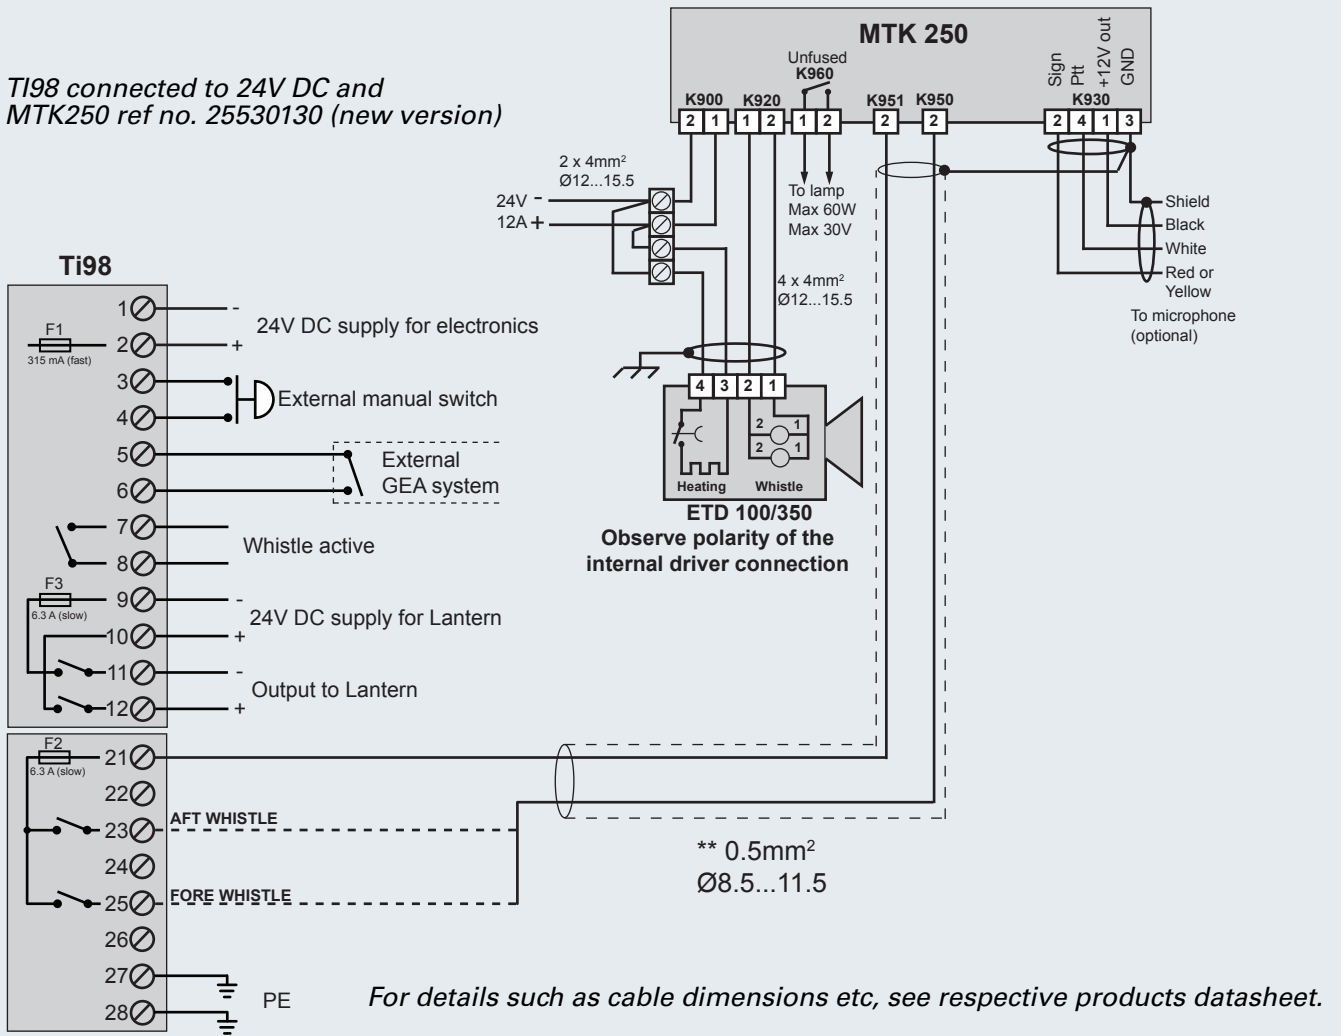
TI98 connected to 24V DC and MTK250 ref no. 25530130 (new version)

MTK 250

Unfused
K960

K900 2 1
K920 1 2
1 2
K951 2
K950 2

Sign
Ptt
+12V out
GND
K930
2 4 1 3

2 x 4mm$^2$
Ø12...15.5

24V -
12A +

To lamp
Max 60W
Max 30V

4 x 4mm$^2$
Ø12...15.5

Shield
Black
White
Red or Yellow
To microphone (optional)

Ti98

1 -
F1
315 mA (fast)
2 +
24V DC supply for electronics
3
4
External manual switch
5
6
External GEA system
7
8
Whistle active
F3
6.3 A (slow)
9 -
10 +
24V DC supply for Lantern
11 -
12 +
Output to Lantern

4 3 2 1
2 1
2 1
Heating
Whistle
ETD 100/350
Observe polarity of the internal driver connection

F2
6.3 A (slow)
21
22
23 AFT WHISTLE
24
25 FORE WHISTLE
26
27
28
PE

** 0.5mm$^2$
Ø8.5...11.5

For details such as cable dimensions etc, see respective products datasheet.